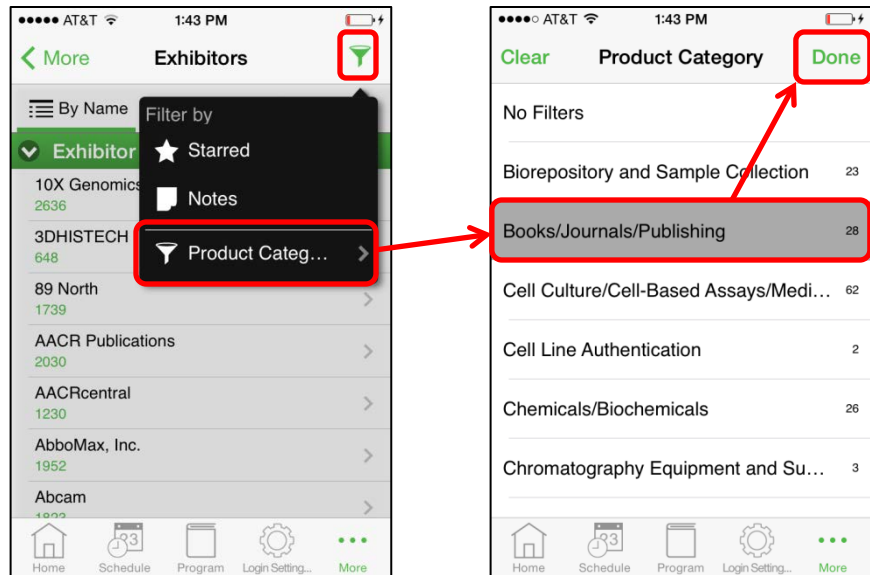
●●●●● AT&T 1:43 PM

More Exhibitors

By Name

Exhibitor

Filter by

Starred

Notes

Product Categ…

10X Genomics
2636

3DHISTECH
648

89 North
1739

AACR Publications
2030

AACRcentral
1230

AbboMax, Inc.
1952

Abcam
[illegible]

Home Schedule Program Login Setting… More

●●●●○ AT&T 1:43 PM

Clear Product Category Done

No Filters

Biorepository and Sample Collection 23

Books/Journals/Publishing 28

Cell Culture/Cell-Based Assays/Medi… 62

Cell Line Authentication 2

Chemicals/Biochemicals 26

Chromatography Equipment and Su… 3

Home Schedule Program Login Setting… More